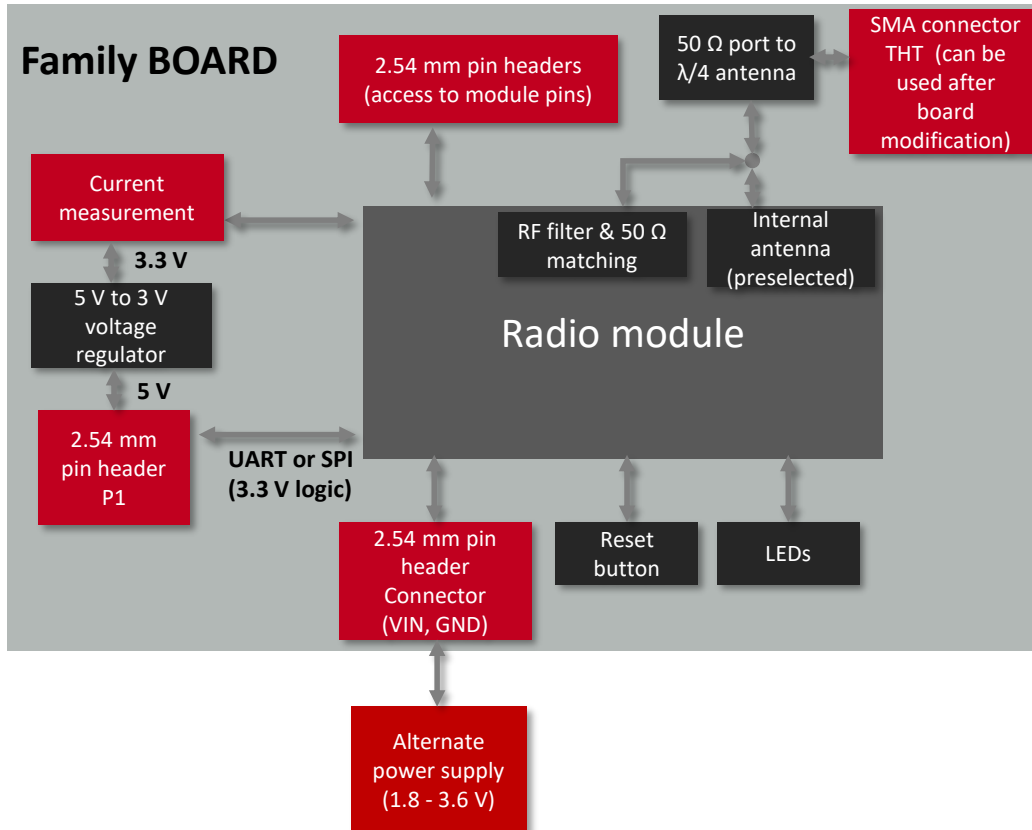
Family BOARD

2.54 mm pin headers (access to module pins)

50 Ω port to λ/4 antenna

SMA connector THT (can be used after board modification)

Current measurement

3.3 V

5 V to 3 V voltage regulator

5 V

2.54 mm pin header P1

UART or SPI (3.3 V logic)

RF filter & 50 Ω matching

Internal antenna (preselected)

Radio module

2.54 mm pin header Connector (VIN, GND)

Reset button

LEDs

Alternate power supply (1.8 - 3.6 V)